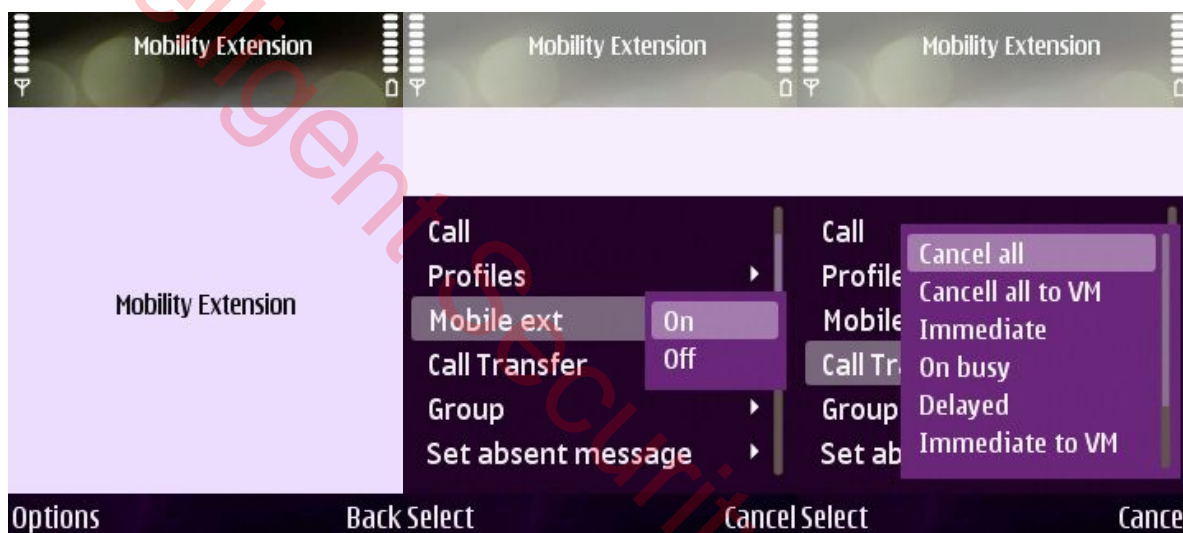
Mobility Extension

Mobility Extension

Options Back

Mobility Extension

Call
Profiles
Mobile ext
Call Transfer
Group
Set absent message

On
Off

Select Cancel

Mobility Extension

Call
Profile
Mobile
Call Tr
Group
Set ab

Cancel all
Cancell all to VM
Immediate
On busy
Delayed
Immediate to VM

Select Cance